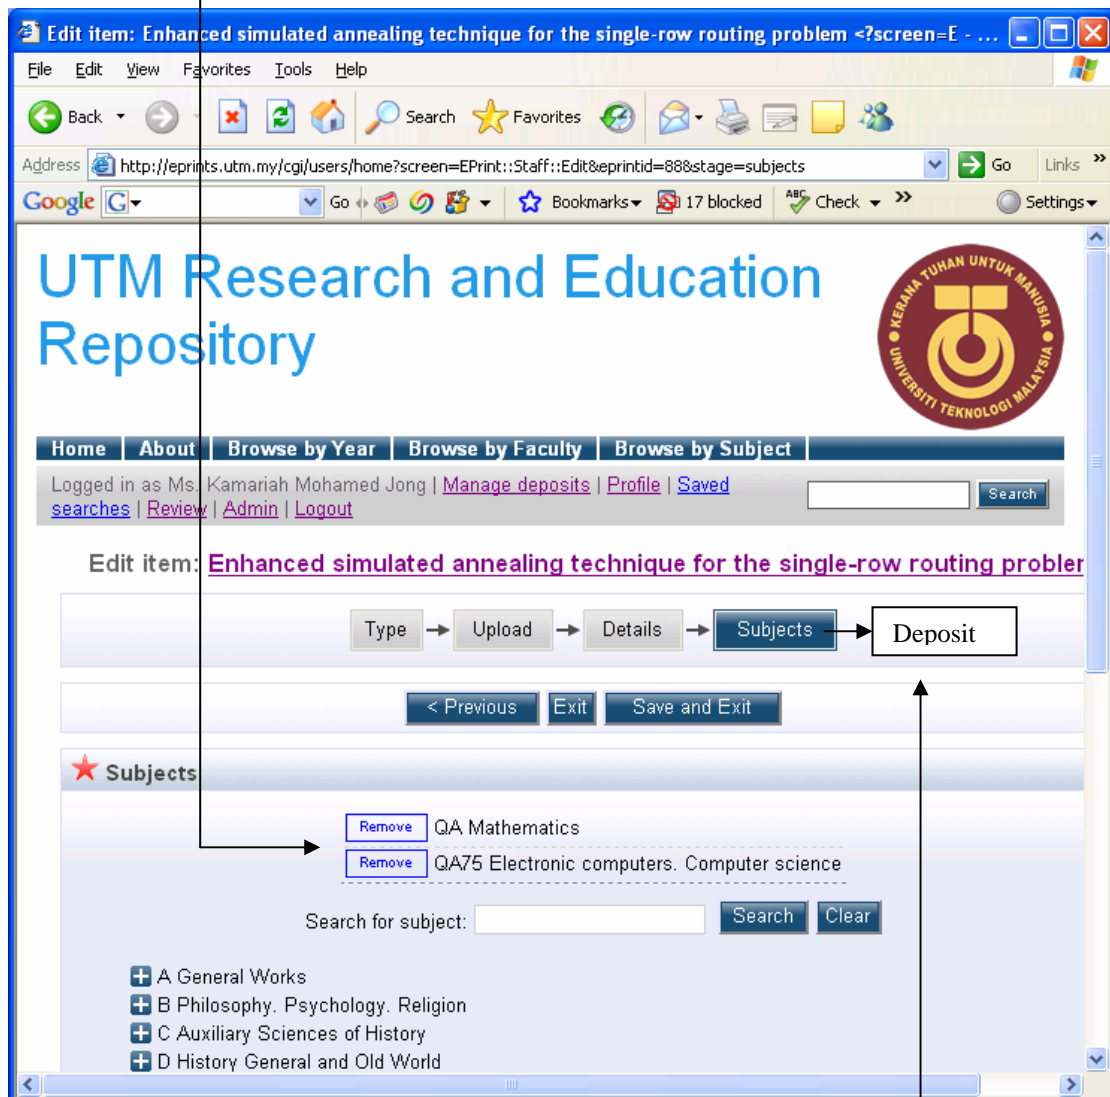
Edit item: Enhanced simulated annealing technique for the single-row routing problem <?screen=E - ...

File Edit View Favorites Tools Help

Back Search Favorites

Address http://eprints.utm.my/cgi/users/home?screen=EPrint::Staff::Edit&eprintid=88&stage=subjects Go Links

Google G Go Bookmarks 17 blocked Check Settings

UTM Research and Education Repository

KERANA TUHAN UNTUK MANUSIA UNIVERSITI TEKNOLOGI MALAYSIA

Home | About | Browse by Year | Browse by Faculty | Browse by Subject

Logged in as Ms. Kamariah Mohamed Jong | Manage deposits | Profile | Saved searches | Review | Admin | Logout

Search

Edit item: Enhanced simulated annealing technique for the single-row routing probler

Type → Upload → Details → Subjects → Deposit

< Previous Exit Save and Exit

Subjects

Remove QA Mathematics

Remove QA75 Electronic computers. Computer science

Search for subject: Search Clear

A General Works

B Philosophy. Psychology. Religion

C Auxiliary Sciences of History

D History General and Old World